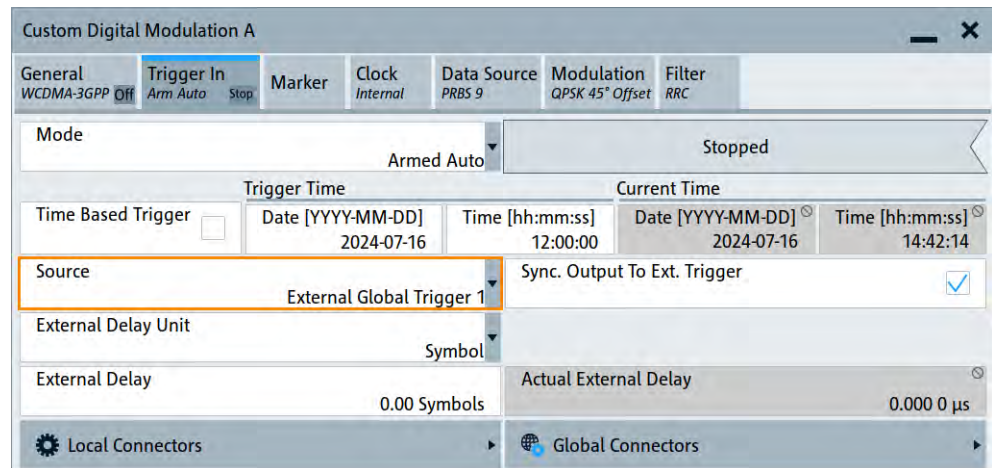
Custom Digital Modulation A

General
WCDMA-3GPP Off

Trigger In
Arm Auto Stop

Marker

Clock
Internal

Data Source
PRBS 9

Modulation
QPSK 45° Offset

Filter
RRC

Mode
Armed Auto

Stopped

Trigger Time

Current Time

Time Based Trigger

Date [YYYY-MM-DD]
2024-07-16

Time [hh:mm:ss]
12:00:00

Date [YYYY-MM-DD]
2024-07-16

Time [hh:mm:ss]
14:42:14

Source
External Global Trigger 1

Sync. Output To Ext. Trigger

External Delay Unit
Symbol

External Delay
0.00 Symbols

Actual External Delay
0.000 0 µs

Local Connectors

Global Connectors